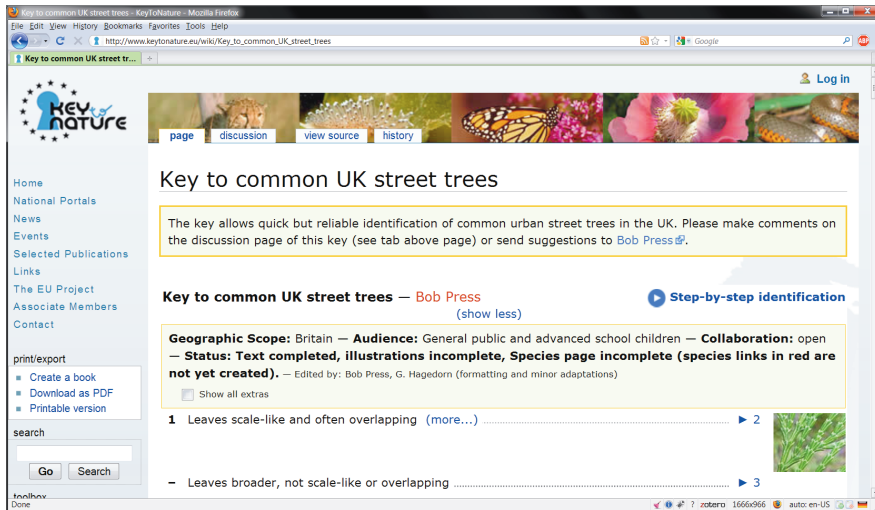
Key to common UK street trees - KeyToNature - Mozilla Firefox

File Edit View History Bookmarks Favorites Tools Help

http://www.keytonature.eu/wiki/Key_to_common_UK_street_trees

Google

Key to common UK street tr...

Log in

Key to Nature

page discussion view source history

Home
National Portals
News
Events
Selected Publications
Links
The EU Project
Associate Members
Contact

print/export
Create a book
Download as PDF
Printable version

search
Go Search

toolbox

Key to common UK street trees

The key allows quick but reliable identification of common urban street trees in the UK. Please make comments on the discussion page of this key (see tab above page) or send suggestions to Bob Press.

Key to common UK street trees — Bob Press

(show less)

Step-by-step identification

Geographic Scope: Britain — Audience: General public and advanced school children — Collaboration: open — Status: Text completed, illustrations incomplete, Species page incomplete (species links in red are not yet created). — Edited by: Bob Press, G. Hagedorn (formatting and minor adaptations)

Show all extras

1 Leaves scale-like and often overlapping (more...) ► 2

– Leaves broader, not scale-like or overlapping ► 3

Done

zotero 1666x966 auto: en-US